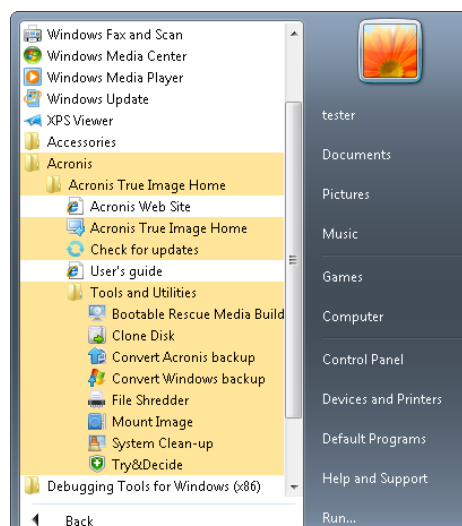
Windows Fax and Scan
Windows Media Center
Windows Media Player
Windows Update
XPS Viewer
Accessories
Acronis
Acronis True Image Home
Acronis Web Site
Acronis True Image Home
Check for updates
User's guide
Tools and Utilities
Bootable Rescue Media Build
Clone Disk
Convert Acronis backup
Convert Windows backup
File Shredder
Mount Image
System Clean-up
Try&Decide
Debugging Tools for Windows (x86)
Back

tester
Documents
Pictures
Music
Games
Computer
Control Panel
Devices and Printers
Default Programs
Help and Support
Run...